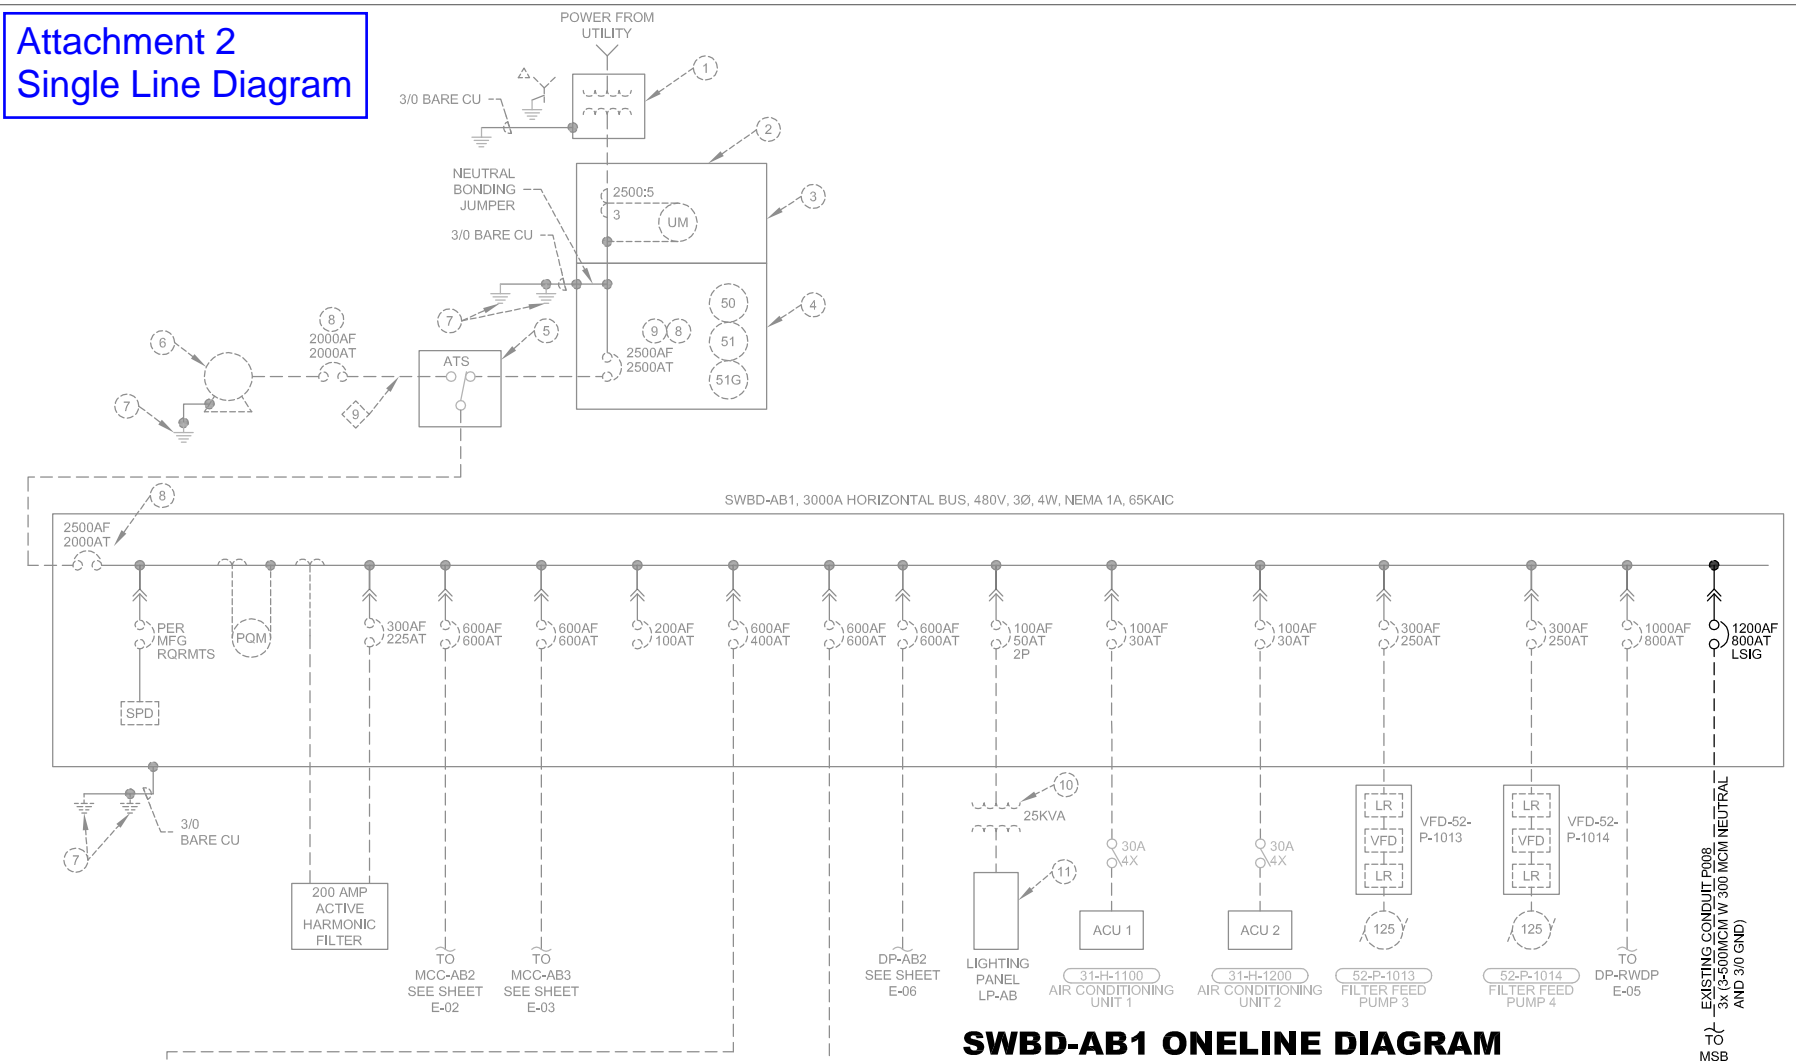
Attachment 2
Single Line Diagram

POWER FROM UTILITY

1

3/0 BARE CU

2

NEUTRAL BONDING JUMPER

2500:5
3

UM

3

3/0 BARE CU

50

4

9 8

51

2500AF
2500AT

51G

7

5

8
2000AF
2000AT

6

ATS

7

9

8

SWBD-AB1, 3000A HORIZONTAL BUS, 480V, 3Ø, 4W, NEMA 1A, 65KAIC

2500AF
2000AT

PER MFG RQRMTS

PQM

300AF
225AT

600AF
600AT

600AF
600AT

200AF
100AT

600AF
400AT

600AF
600AT

600AF
600AT

100AF
50AT
2P

100AF
30AT

100AF
30AT

300AF
250AT

300AF
250AT

1000AF
800AT

1200AF
800AT
LSIG

SPD

3/0
BARE CU

7

10

25KVA

30A
4X

30A
4X

LR
VFD
LR

VFD-52-P-1013

LR
VFD
LR

VFD-52-P-1014

11

200 AMP ACTIVE HARMONIC FILTER

ACU 1

ACU 2

125

125

TO
MCC-AB2
SEE SHEET
E-02

TO
MCC-AB3
SEE SHEET
E-03

DP-AB2
SEE SHEET
E-06

LIGHTING PANEL LP-AB

31-H-1100
AIR CONDITIONING UNIT 1

31-H-1200
AIR CONDITIONING UNIT 2

52-P-1013
FILTER FEED PUMP 3

52-P-1014
FILTER FEED PUMP 4

TO
DP-RWDP
E-05

EXISTING CONDUIT P008
3x (3-500MCM W 300 MCM NEUTRAL AND 3/0 GND)

TO
MSB

SWBD-AB1 ONELINE DIAGRAM